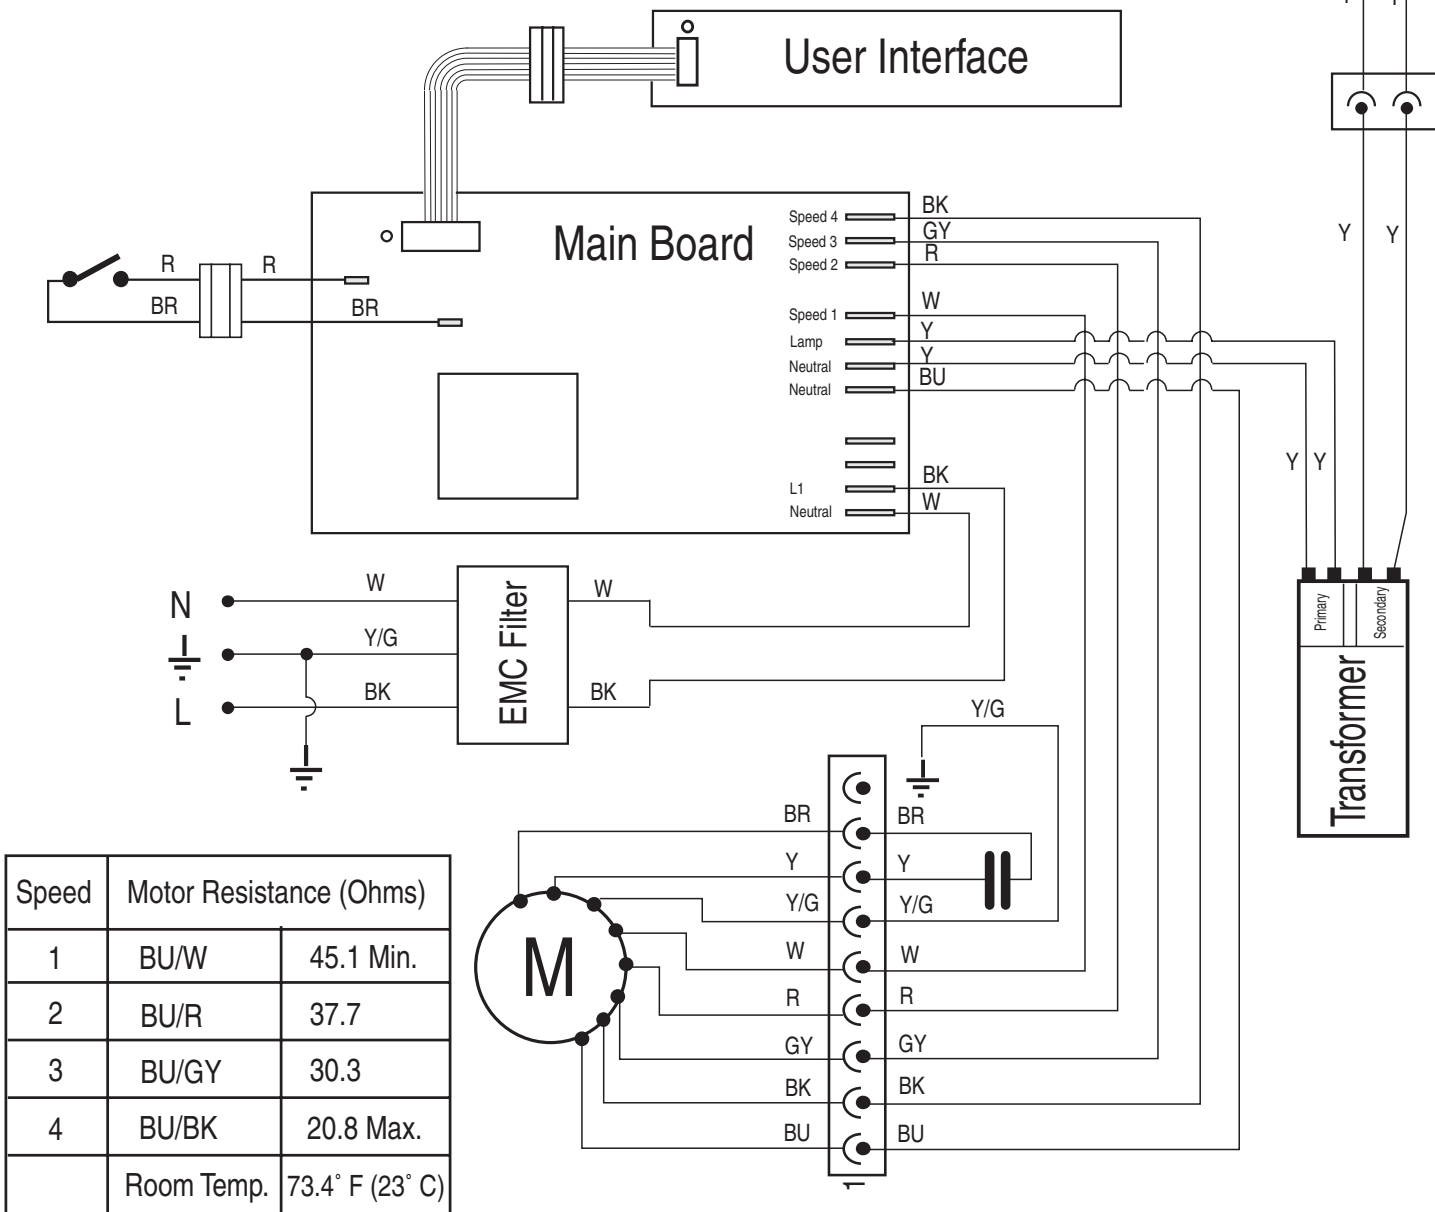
User Interface

Main Board

Speed 4
Speed 3
Speed 2
Speed 1
Lamp
Neutral
Neutral
L1
Neutral

BK
GY
R
W
Y
Y
BU
BK
W

R
R
BR
BR

Y
Y
Y
Y

N
L

W
Y/G
BK

EMC Filter

W
BK

Primary
Secondary
Transformer

Y/G

BR
Y
Y/G
W
R
GY
BK
BU

BR
Y
Y/G
W
R
GY
BK
BU

M

1

| Speed | Motor Resistance (Ohms) | |
|---|---|---|
| 1 | BU/W | 45.1 Min. |
| 2 | BU/R | 37.7 |
| 3 | BU/GY | 30.3 |
| 4 | BU/BK | 20.8 Max. |
| | Room Temp. | 73.4˚ F (23˚ C) |